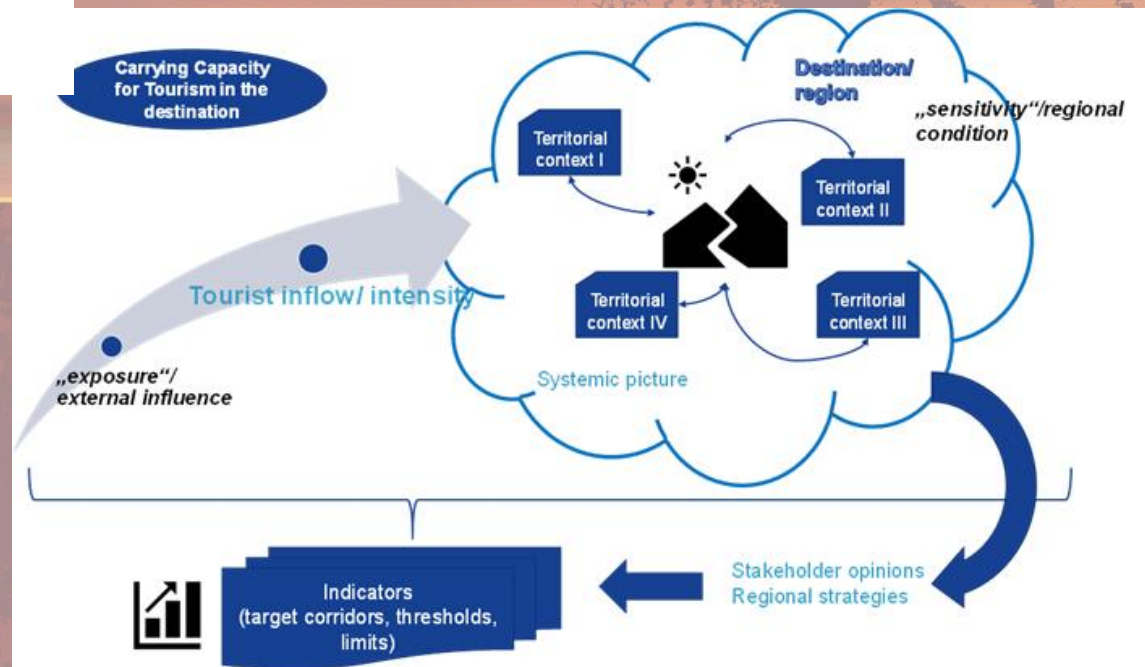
Carrying Capacity for Tourism in the destination

Destination/ region

„sensitivity"/regional condition

Territorial context I

Territorial context II

Territorial context IV

Territorial context III

Tourist inflow/ intensity

„exposure"/ external influence

Systemic picture

Indicators (target corridors, thresholds, limits)

Stakeholder opinions
Regional strategies